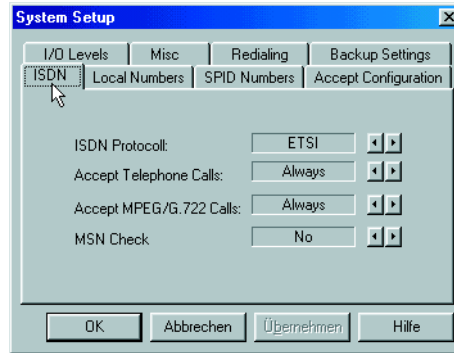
System Setup

I/O Levels | Misc | Redialing | Backup Settings
ISDN | Local Numbers | SPID Numbers | Accept Configuration

ISDN Protocoll: ETSI
Accept Telephone Calls: Always
Accept MPEG/G.722 Calls: Always
MSN Check No

OK | Abbrechen | Übernehmen | Hilfe